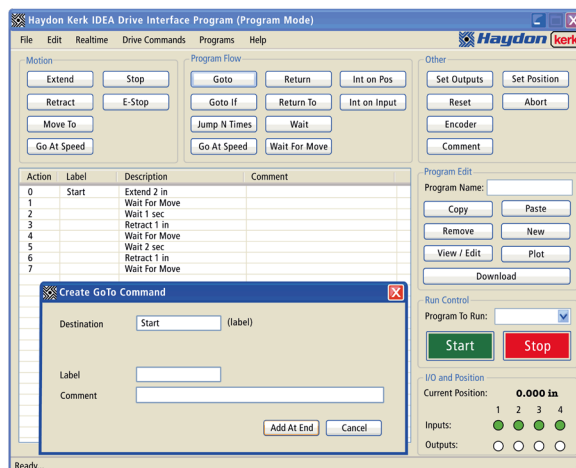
Haydon Kerk IDEA Drive Interface Program (Program Mode)

File Edit Realtime Drive Commands Programs Help

Haydon kerk

Motion

Extend
Stop
Retract
E-Stop
Move To
Go At Speed

Program Flow

Goto
Return
Int on Pos
Goto If
Return To
Int on Input
Jump N Times
Wait
Go At Speed
Wait For Move

Other

Set Outputs
Set Position
Reset
Abort
Encoder
Comment

| Action | Label | Description | Comment |
|---|---|---|---|
| 0 | Start | Extend 2 in | |
| 1 | | Wait For Move | |
| 2 | | Wait 1 sec | |
| 3 | | Retract 1 in | |
| 4 | | Wait For Move | |
| 5 | | Wait 2 sec | |
| 6 | | Retract 1 in | |
| 7 | | Wait For Move | |

Program Edit

Program Name:

Copy
Paste
Remove
New
View / Edit
Plot
Download

Create GoTo Command

Destination Start (label)

Label

Comment

Add At End
Cancel

Run Control

Program To Run:

Start
Stop

I/O and Position

Current Position: 0.000 in

1 2 3 4

Inputs:

Outputs:

Ready